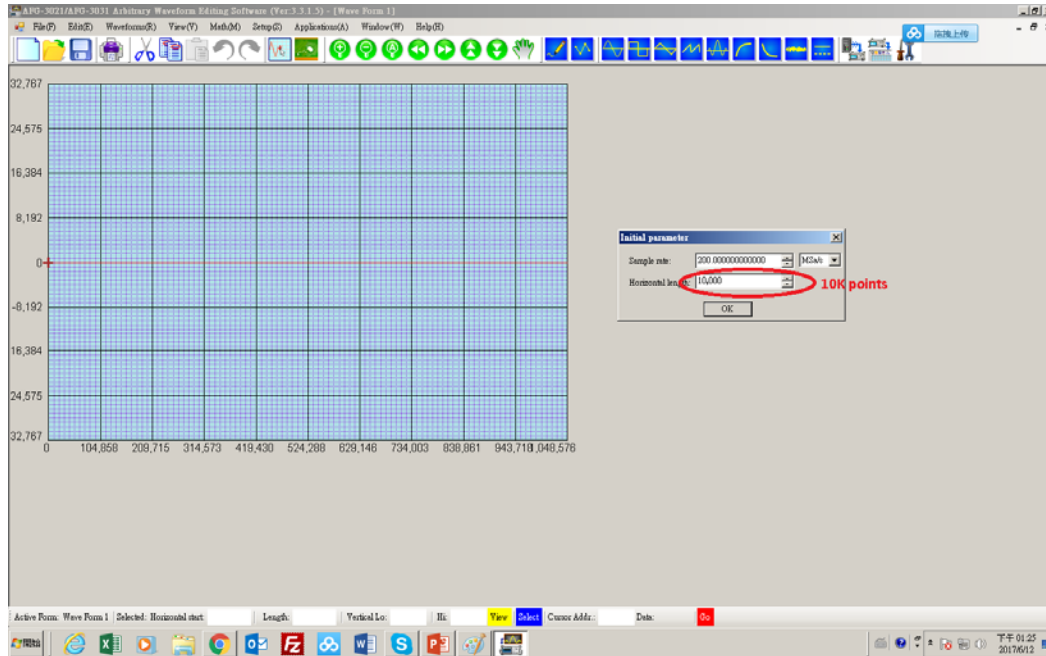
AFG-3021/AFG-3031 Arbitrary Waveform Editing Software (Ver:3.3.1.5) - [Wave Form 1]

File(F) Edit(E) Waveform(R) View(V) Math(M) Setup(S) Applications(A) Window(W) Help(H)

拖拽上传

32,767
24,575
16,384
8,192
0
-8,192
16,384
24,575
32,767

104,858 209,715 314,573 419,430 524,288 629,146 734,003 838,861 943,718 1,048,576

Initial parameter

Sample rate: 200.000000000000 MSa/s

Horizontal length: 10,000

10K points

OK

Active Form: Wave Form 1 | Selected: Horizontal start: Length: Vertical Lo: Hi: View Select Cursor Addr.: Data: Go

開始

下午 01:25
2017/6/12